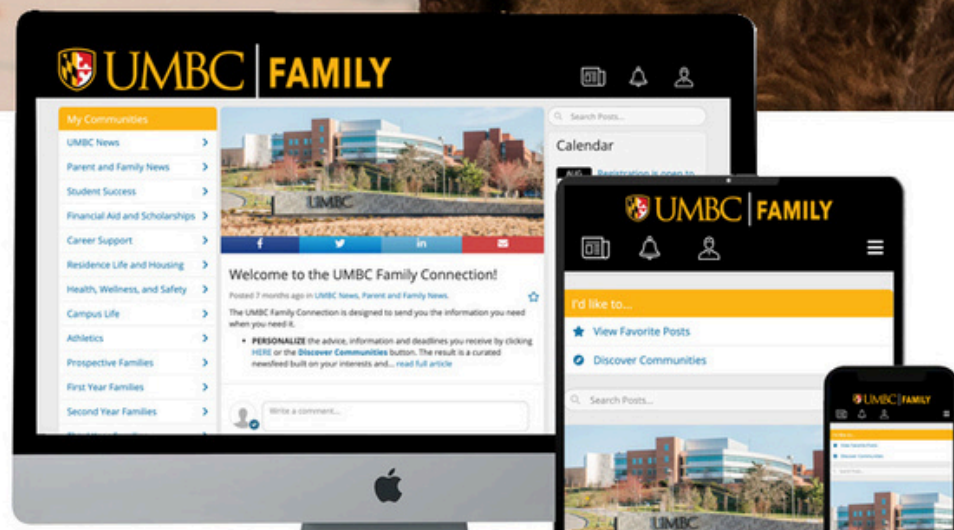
UMBC | FAMILY

My Communities
UMBC News
Parent and Family News
Student Success
Financial Aid and Scholarships
Career Support
Residence Life and Housing
Health, Wellness, and Safety
Campus Life
Athletics
Prospective Families
First Year Families
Second Year Families

UMBC

Welcome to the UMBC Family Connection!

Posted 7 months ago in UMBC News, Parent and Family News.

The UMBC Family Connection is designed to send you the information you need when you need it.

• PERSONALIZE the advice, information and deadlines you receive by clicking HERE or the Discover Communities button. The result is a curated newsfeed built on your interests and... read full article

Write a comment...

Search Posts...

Calendar

AUG Registration is open to

UMBC | FAMILY

I'd like to...
View Favorite Posts
Discover Communities

Search Posts...

UMBC

UMBC | FAMILY
I'd like to...
View Favorite Posts
Discover Communities
Search Posts...